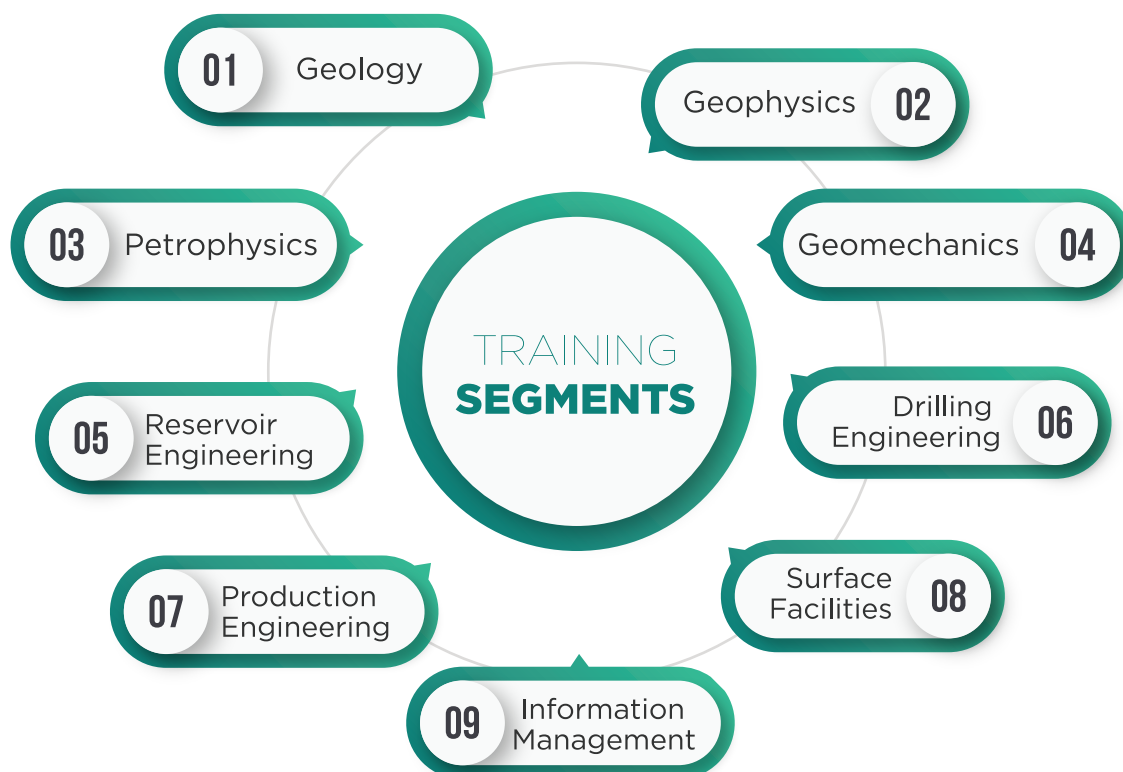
TRAINING
SEGMENTS

01 Geology

02 Geophysics

03 Petrophysics

04 Geomechanics

05 Reservoir Engineering

06 Drilling Engineering

07 Production Engineering

08 Surface Facilities

09 Information Management